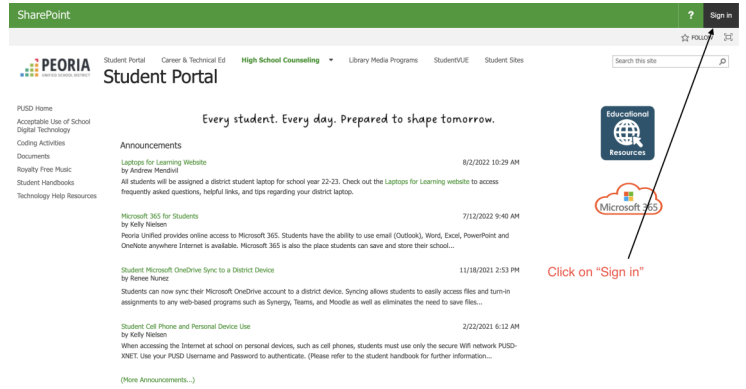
SharePoint

?

Sign in

FOLLOW

PEORIA
UNIFIED SCHOOL DISTRICT

Student Portal   Career & Technical Ed   High School Counseling   Library Media Programs   StudentVUE   Student Sites

Student Portal

Search this site

PUSD Home
Acceptable Use of School Digital Technology
Coding Activities
Documents
Royalty Free Music
Student Handbooks
Technology Help Resources

Every student. Every day. Prepared to shape tomorrow.

Announcements

Laptops for Learning Website
by Andrew Mendivil
8/2/2022 10:29 AM
All students will be assigned a district student laptop for school year 22-23. Check out the Laptops for Learning website to access frequently asked questions, helpful links, and tips regarding your district laptop.

Microsoft 365 for Students
by Kelly Nielsen
7/12/2022 9:40 AM
Peoria Unified provides online access to Microsoft 365. Students have the ability to use email (Outlook), Word, Excel, PowerPoint and OneNote anywhere Internet is available. Microsoft 365 is also the place students can save and store their school...

Student Microsoft OneDrive Sync to a District Device
by Renee Nunez
11/18/2021 2:53 PM
Students can now sync their Microsoft OneDrive account to a district device. Syncing allows students to easily access files and turn-in assignments to any web-based programs such as Synergy, Teams, and Moodle as well as eliminates the need to save files...

Student Cell Phone and Personal Device Use
by Kelly Nielsen
2/22/2021 6:12 AM
When accessing the Internet at school on personal devices, such as cell phones, students must use only the secure Wifi network PUSD-XNET. Use your PUSD Username and Password to authenticate. (Please refer to the student handbook for further information...

(More Announcements...)

Educational Resources

Microsoft 365

Click on "Sign in"